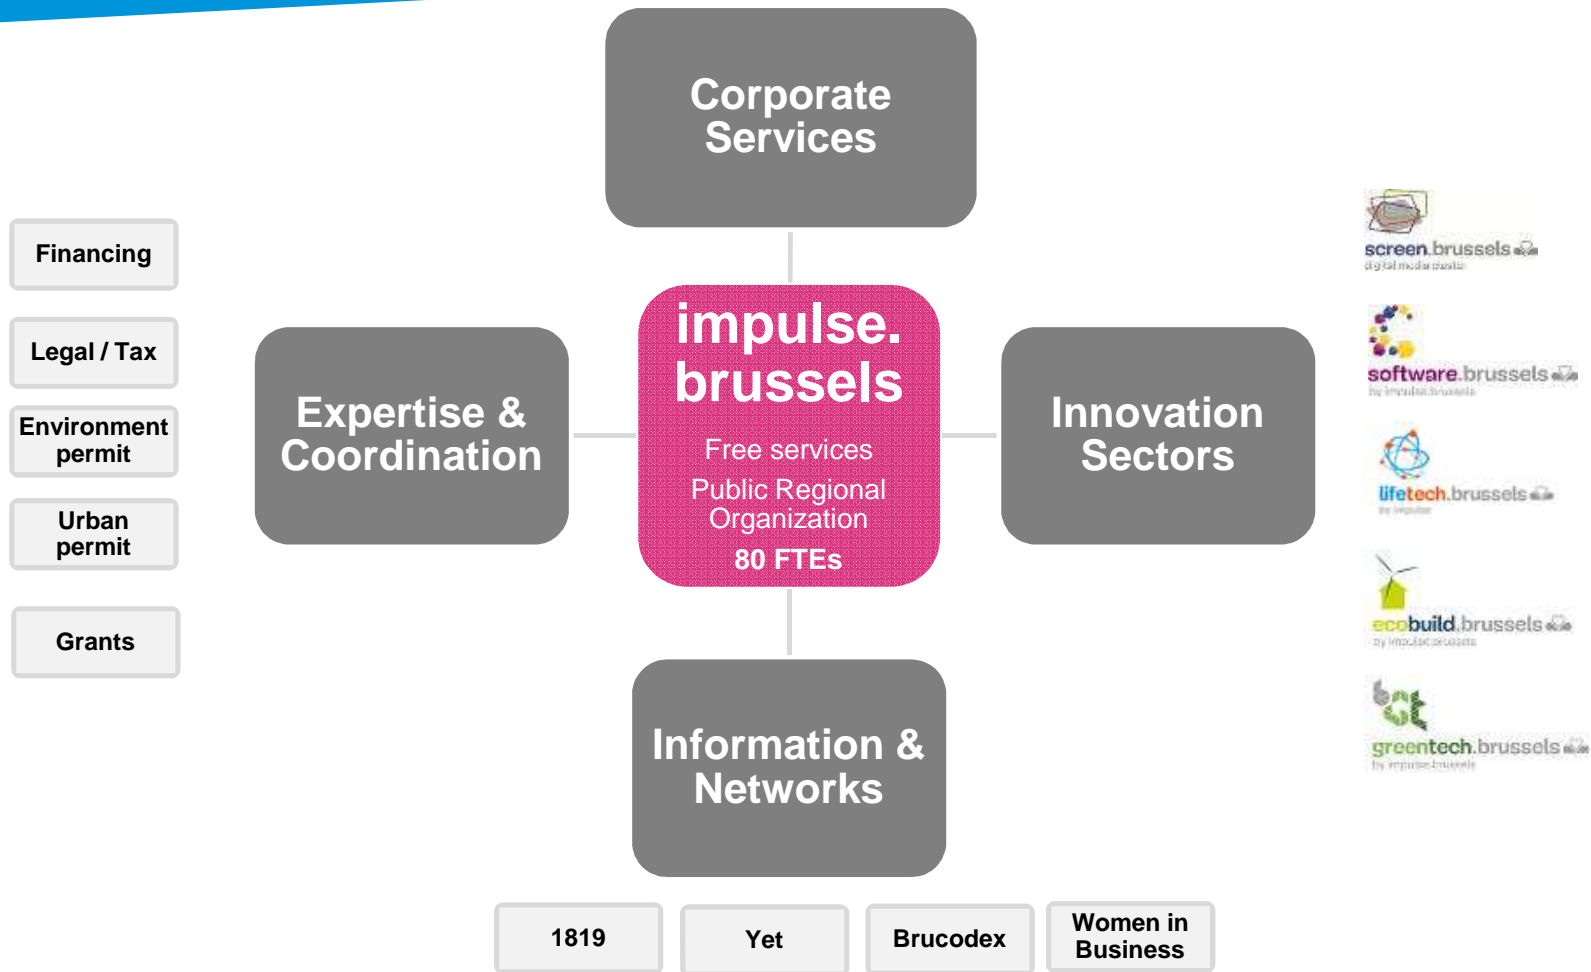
Corporate Services

Financing

Legal / Tax

Environment permit

Urban permit

Grants

Expertise & Coordination

impulse. brussels

Free services

Public Regional Organization

80 FTEs

Innovation Sectors

screen.brussels

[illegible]

software.brussels

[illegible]

lifetech.brussels

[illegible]

ecobuild.brussels

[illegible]

greentech.brussels

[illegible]

Information & Networks

1819

Yet

Brucodex

Women in Business